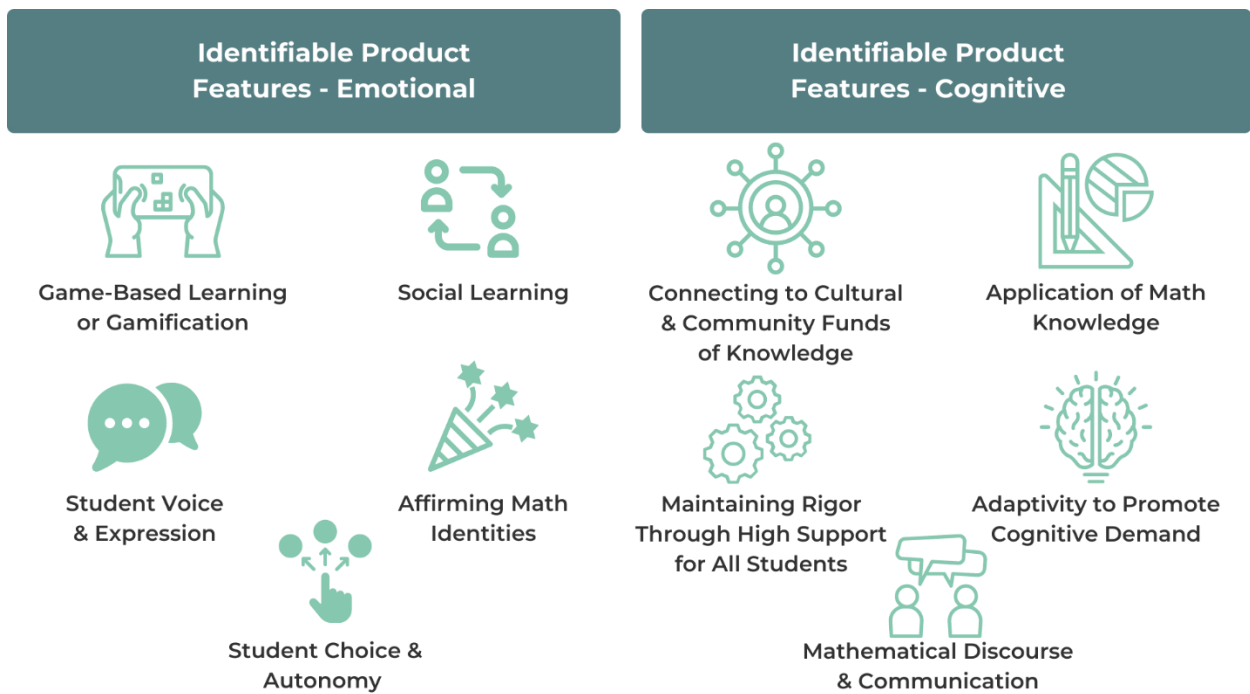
Identifiable Product Features - Emotional

Game-Based Learning or Gamification

Social Learning

Student Voice & Expression

Affirming Math Identities

Student Choice & Autonomy

Identifiable Product Features - Cognitive

Connecting to Cultural & Community Funds of Knowledge

Application of Math Knowledge

Maintaining Rigor Through High Support for All Students

Adaptivity to Promote Cognitive Demand

Mathematical Discourse & Communication